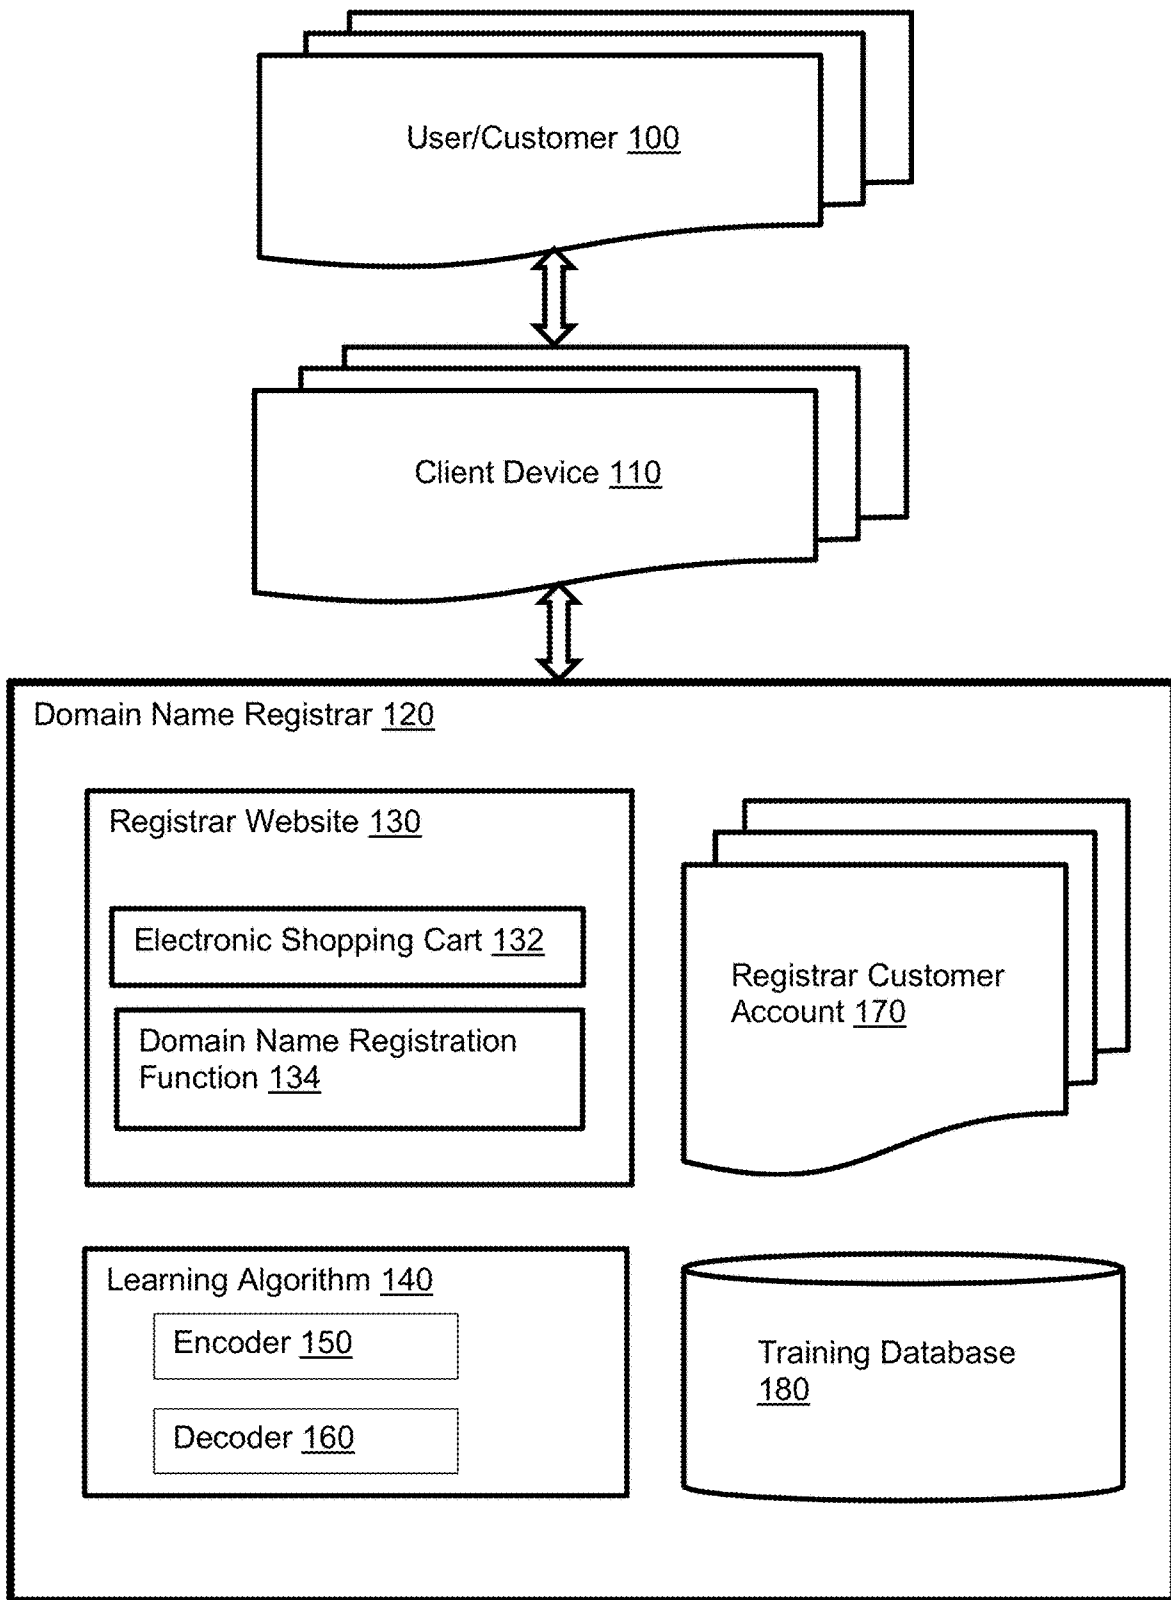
User/Customer 100

Client Device 110

Domain Name Registrar 120

Registrar Website 130

Electronic Shopping Cart 132

Domain Name Registration Function 134

Registrar Customer Account 170

Learning Algorithm 140

Encoder 150

Decoder 160

Training Database 180